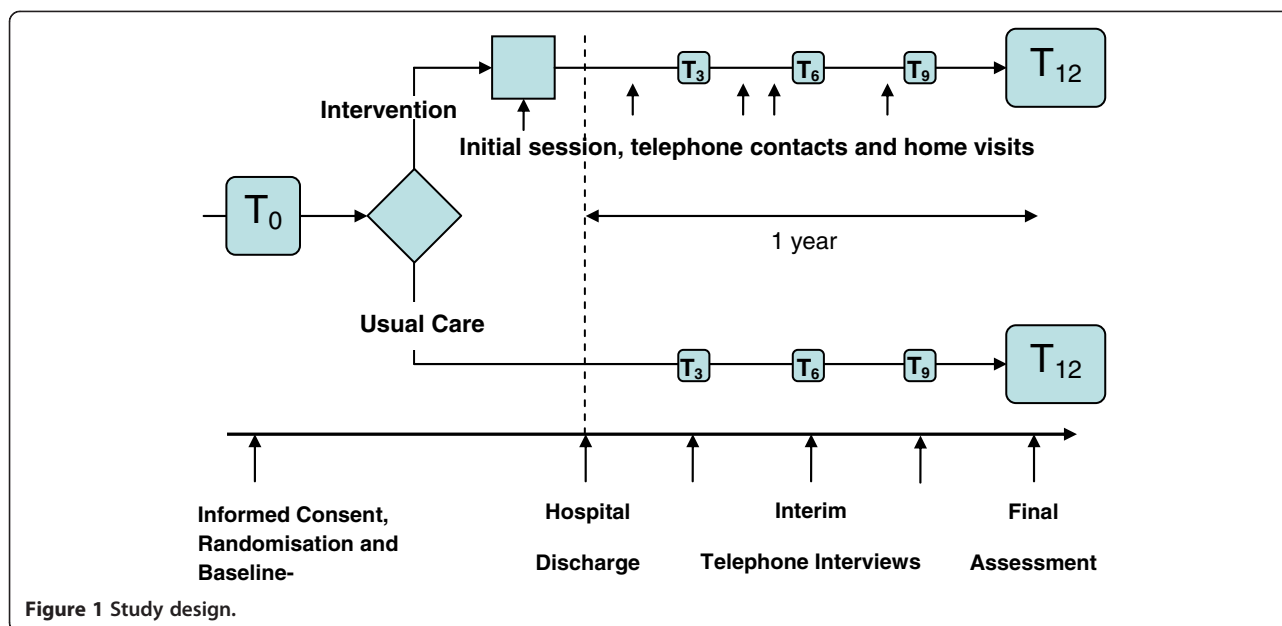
$T_3$ $T_6$ $T_9$ $T_{12}$

Intervention

Initial session, telephone contacts and home visits

$T_0$

1 year

Usual Care

$T_3$ $T_6$ $T_9$ $T_{12}$

Informed Consent, Randomisation and Baseline-

Hospital Discharge

Interim Telephone Interviews

Final Assessment

**Figure 1** Study design.